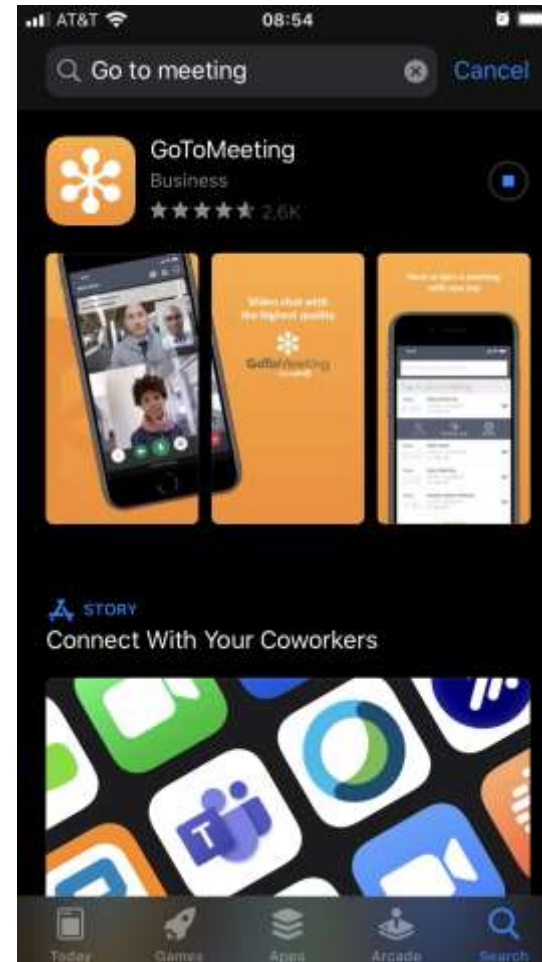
AT&T 08:54

Go to meeting

Cancel

GoToMeeting

Business

2.6K

Video chat with the highest quality

GoToMeeting

Host or join a meeting with one tap

STORY

Connect With Your Coworkers

T

Today

Games

Apps

Arcade

Search